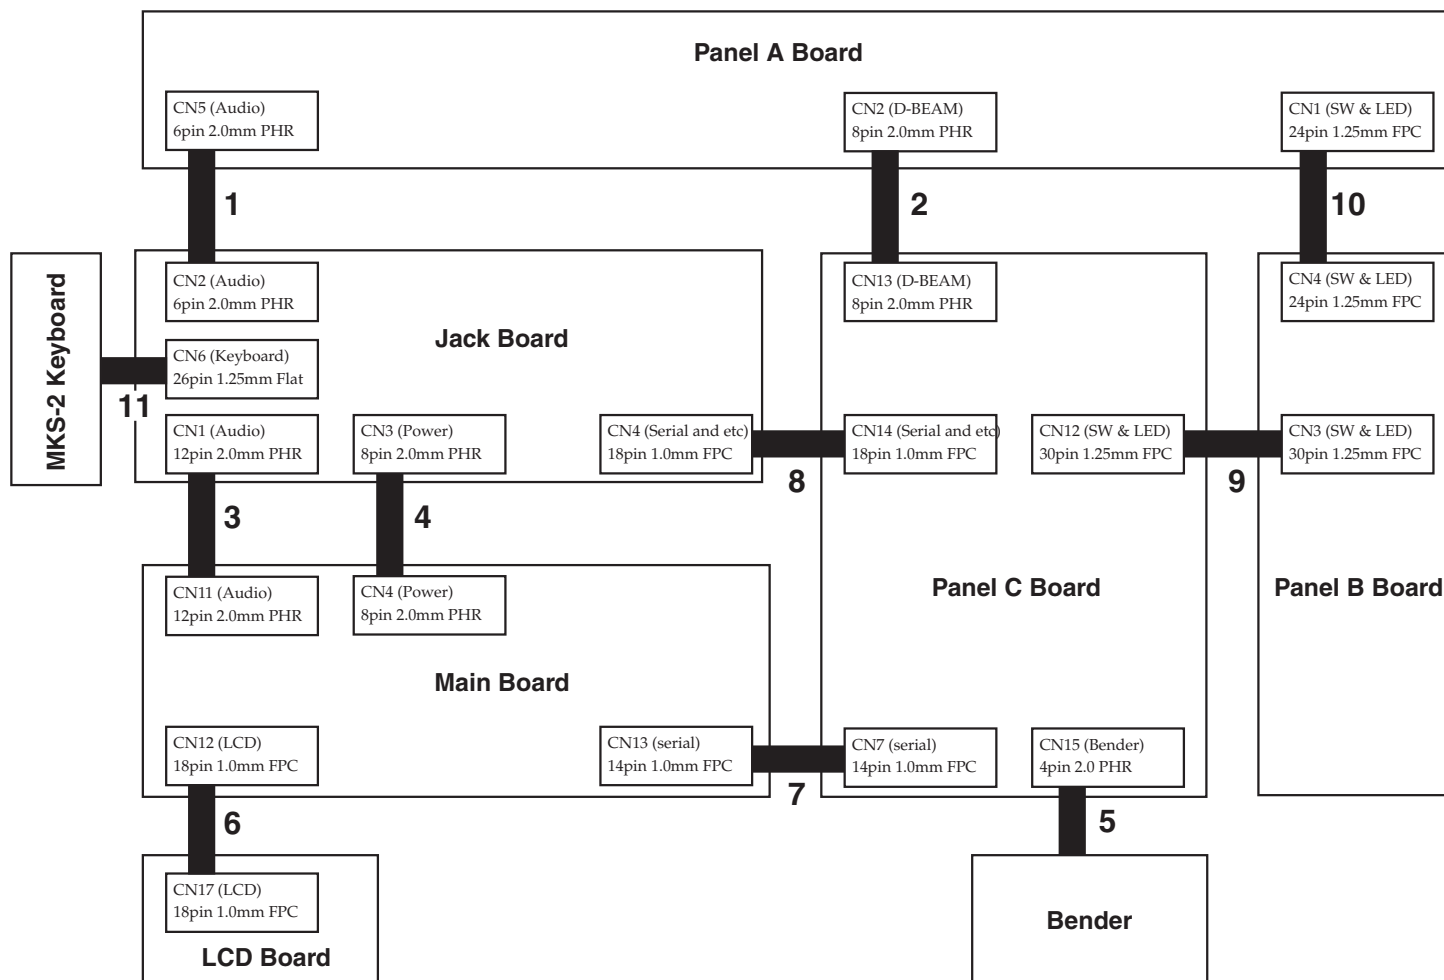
Panel A Board

CN5 (Audio)
6pin 2.0mm PHR

CN2 (D-BEAM)
8pin 2.0mm PHR

CN1 (SW & LED)
24pin 1.25mm FPC

1

2

10

MKS-2 Keyboard

CN2 (Audio)
6pin 2.0mm PHR

Jack Board

CN13 (D-BEAM)
8pin 2.0mm PHR

CN4 (SW & LED)
24pin 1.25mm FPC

CN6 (Keyboard)
26pin 1.25mm Flat

11

CN1 (Audio)
12pin 2.0mm PHR

CN3 (Power)
8pin 2.0mm PHR

CN4 (Serial and etc)
18pin 1.0mm FPC

CN14 (Serial and etc)
18pin 1.0mm FPC

CN12 (SW & LED)
30pin 1.25mm FPC

CN3 (SW & LED)
30pin 1.25mm FPC

8

9

3

4

CN11 (Audio)
12pin 2.0mm PHR

CN4 (Power)
8pin 2.0mm PHR

Panel C Board

Panel B Board

Main Board

CN12 (LCD)
18pin 1.0mm FPC

CN13 (serial)
14pin 1.0mm FPC

CN7 (serial)
14pin 1.0mm FPC

CN15 (Bender)
4pin 2.0 PHR

7

6

5

CN17 (LCD)
18pin 1.0mm FPC

LCD Board

Bender